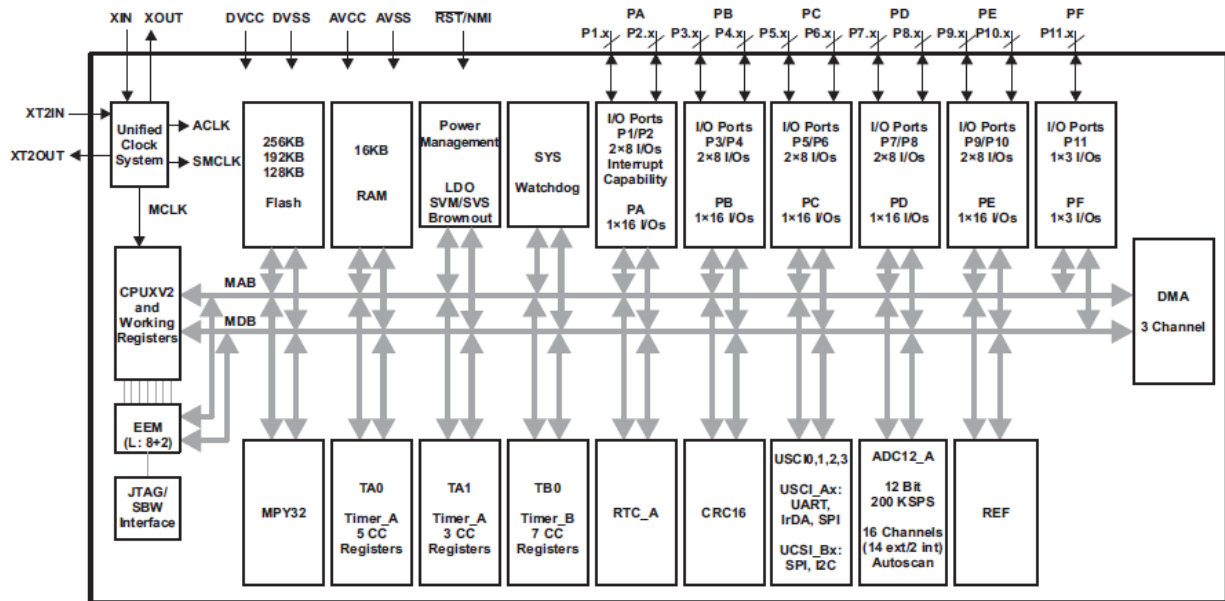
XIN XOUT DVCC DVSS AVCC AVSS $\overline{RST}$/NMI PA PB PC PD PE PF

P1.x P2.x P3.x P4.x P5.x P6.x P7.x P8.x P9.x P10.x P11.x

XT2IN

XT2OUT

Unified Clock System

ACLK

SMCLK

MCLK

256KB 192KB 128KB Flash

16KB RAM

Power Management LDO SVM/SVS Brownout

SYS Watchdog

I/O Ports P1/P2 2×8 I/Os Interrupt Capability PA 1×16 I/Os

I/O Ports P3/P4 2×8 I/Os PB 1×16 I/Os

I/O Ports P5/P6 2×8 I/Os PC 1×16 I/Os

I/O Ports P7/P8 2×8 I/Os PD 1×16 I/Os

I/O Ports P9/P10 2×8 I/Os PE 1×16 I/Os

I/O Ports P11 1×3 I/Os PF 1×3 I/Os

CPUXV2 and Working Registers

MAB

MDB

DMA 3 Channel

EEM (L: 8+2)

JTAG/ SBW Interface

MPY32

TA0 Timer_A 5 CC Registers

TA1 Timer_A 3 CC Registers

TB0 Timer_B 7 CC Registers

RTC_A

CRC16

USCI0,1,2,3 USCI_Ax: UART, IrDA, SPI UCSI_Bx: SPI, I2C

ADC12_A 12 Bit 200 KSPS 16 Channels (14 ext/2 int) Autoscan

REF